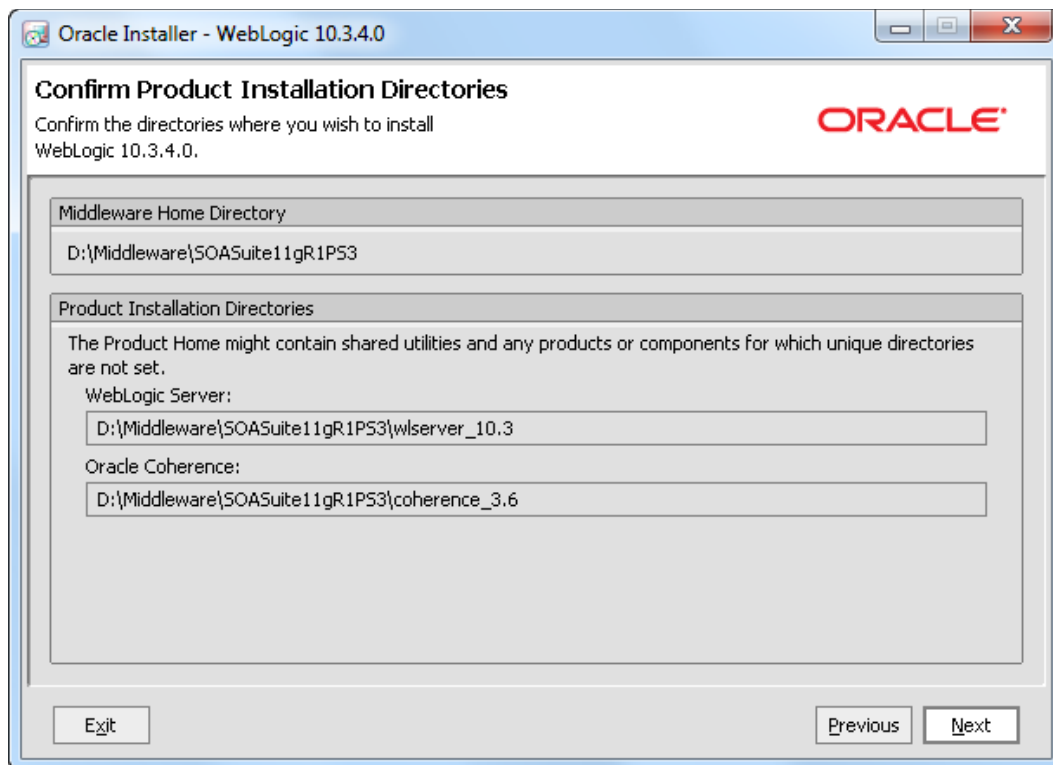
Oracle Installer - WebLogic 10.3.4.0

Confirm Product Installation Directories

Confirm the directories where you wish to install WebLogic 10.3.4.0.

ORACLE

Middleware Home Directory

D:\Middleware\SOASuite11gR1PS3

Product Installation Directories

The Product Home might contain shared utilities and any products or components for which unique directories are not set.

WebLogic Server:

D:\Middleware\SOASuite11gR1PS3\wlserver_10.3

Oracle Coherence:

D:\Middleware\SOASuite11gR1PS3\coherence_3.6

Exit

Previous

Next